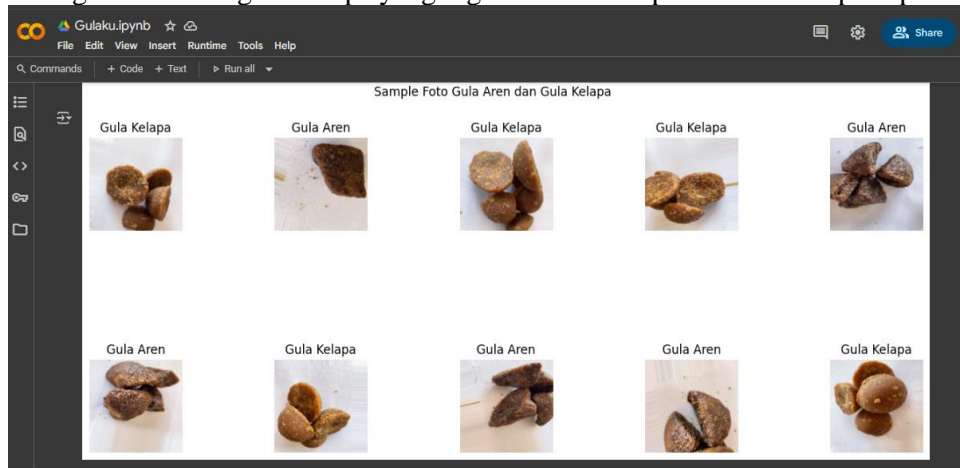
CO Gulaku.ipynb
File Edit View Insert Runtime Tools Help
Share
Commands + Code + Text ▷ Run all

Sample Foto Gula Aren dan Gula Kelapa

Gula Kelapa Gula Aren Gula Kelapa Gula Kelapa Gula Aren

Gula Aren Gula Kelapa Gula Aren Gula Aren Gula Kelapa